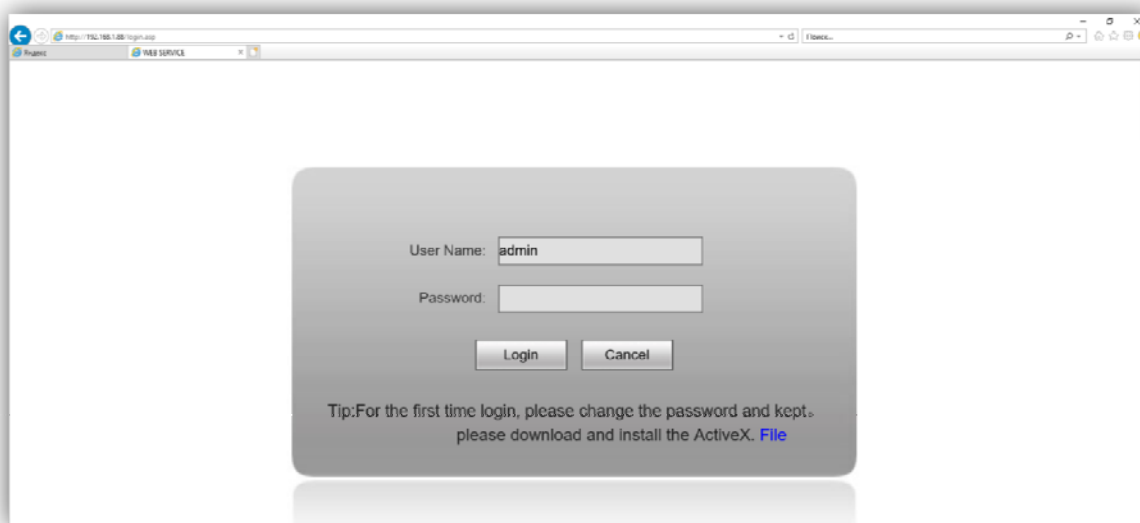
http://192.168.1.88/login.asp
Поиск...
Яндекс
WEB SERVICE

User Name: admin
Password:
Login
Cancel

Tip:For the first time login, please change the password and kept。
please download and install the ActiveX. File